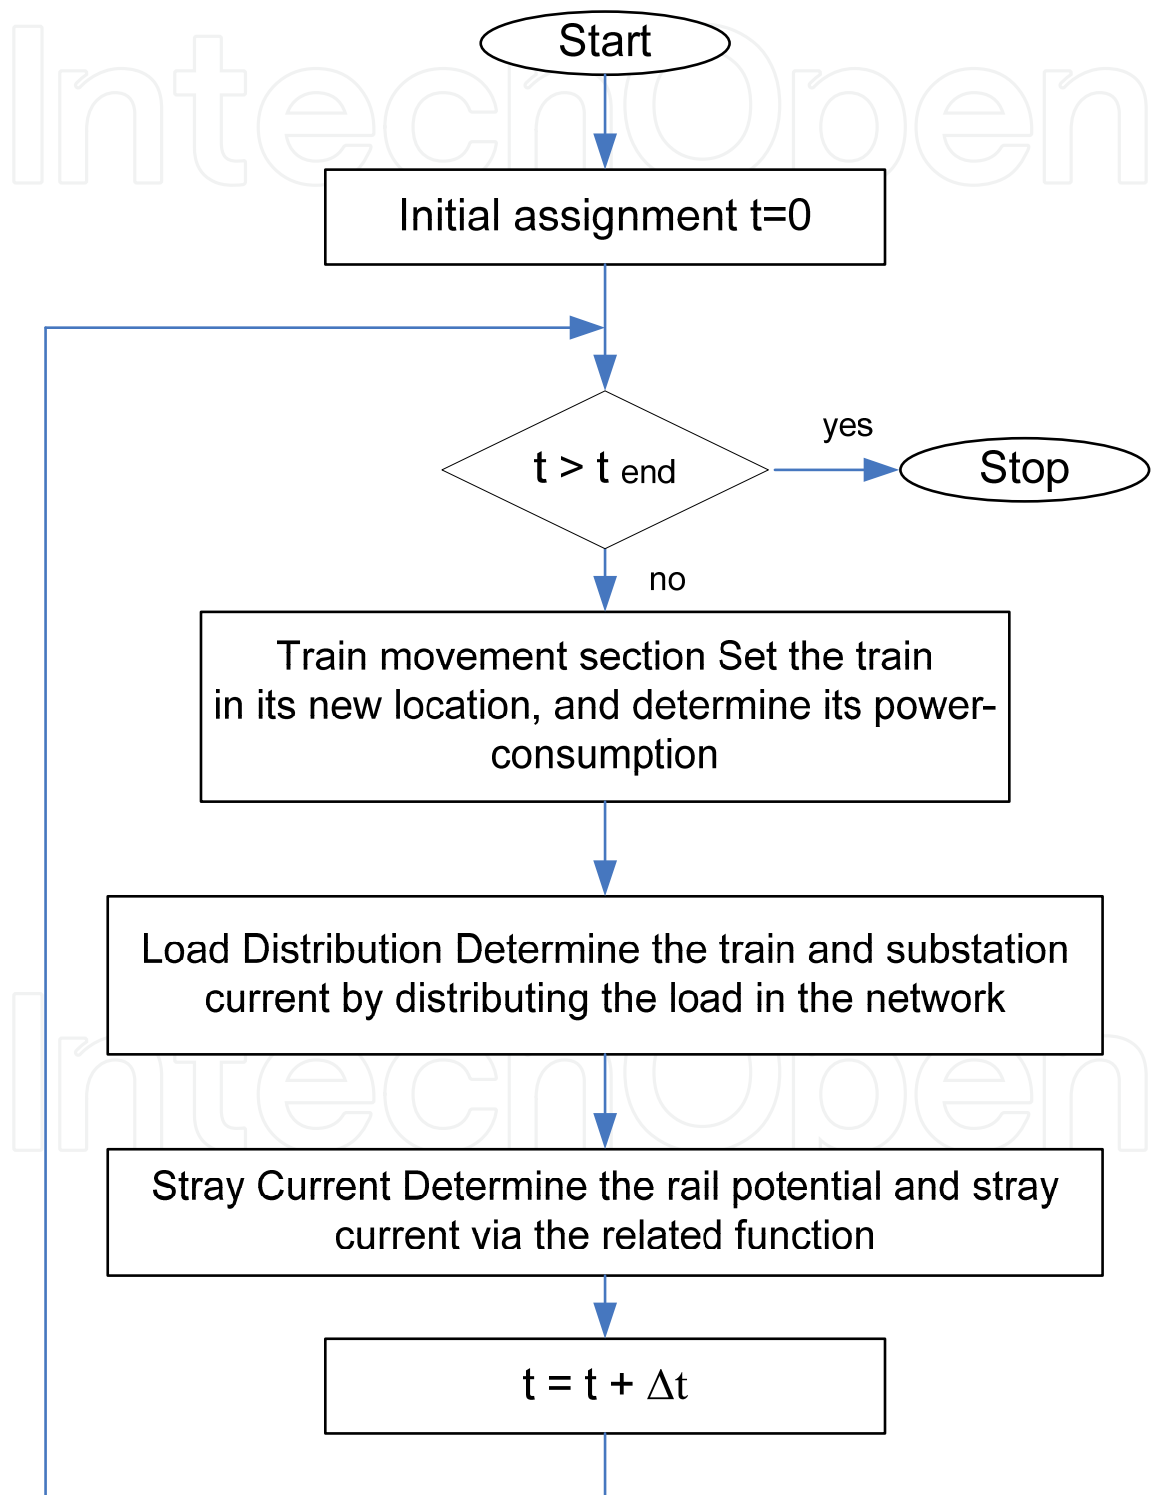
IntechOpen

Start

Initial assignment t=0

$t > t_{end}$

yes

Stop

no

Train movement section Set the train in its new location, and determine its power-consumption

Load Distribution Determine the train and substation current by distributing the load in the network

IntechOpen

Stray Current Determine the rail potential and stray current via the related function

$t = t + \Delta t$